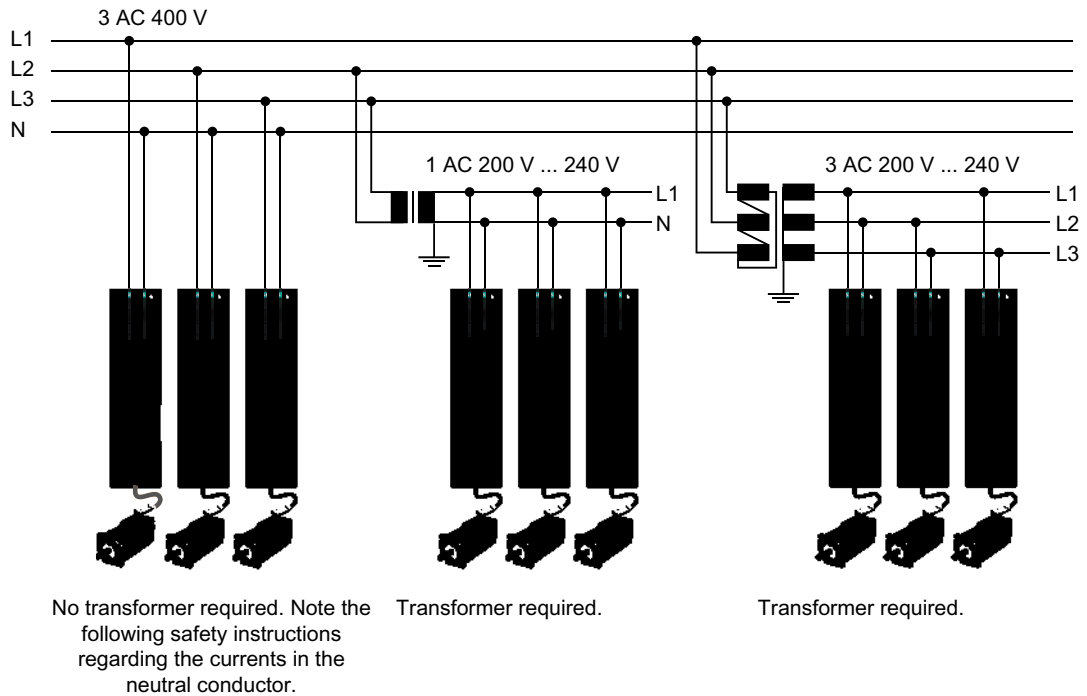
3 AC 400 V
L1
L2
L3
N

1 AC 200 V ... 240 V
L1
N

3 AC 200 V ... 240 V
L1
L2
L3

No transformer required. Note the following safety instructions regarding the currents in the neutral conductor.

Transformer required.

Transformer required.